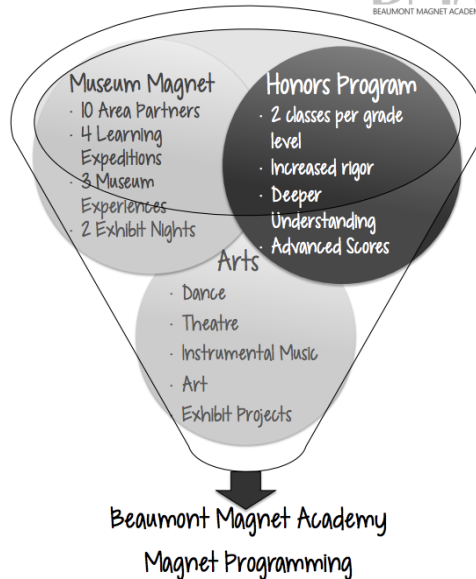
BEAUMONT MAGNET ACADEM

Museum Magnet
· 10 Area Partners
· 4 Learning Expeditions
· 3 Museum Experiences
· 2 Exhibit Nights

Honors Program
· 2 classes per grade level
· Increased rigor
· Deeper Understanding
· Advanced Scores

Arts
· Dance
· Theatre
· Instrumental Music
· Art
· Exhibit Projects

Beaumont Magnet Academy
Magnet Programming